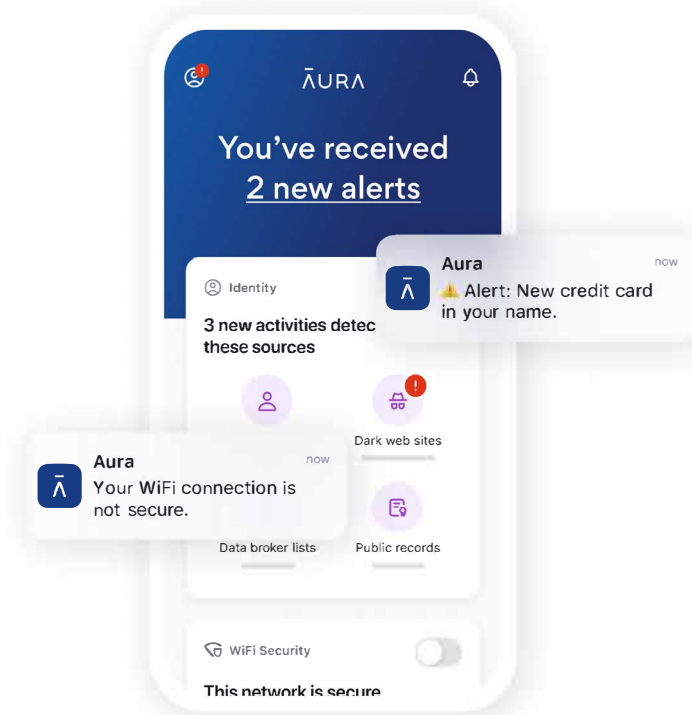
ĀURA

You've received 2 new alerts

Identity

3 new activities detec these sources

Dark web sites

Data broker lists

Public records

WiFi Security

This network is secure

Aura
now
⚠️ Alert: New credit card in your name.

Aura
now
Your WiFi connection is not secure.